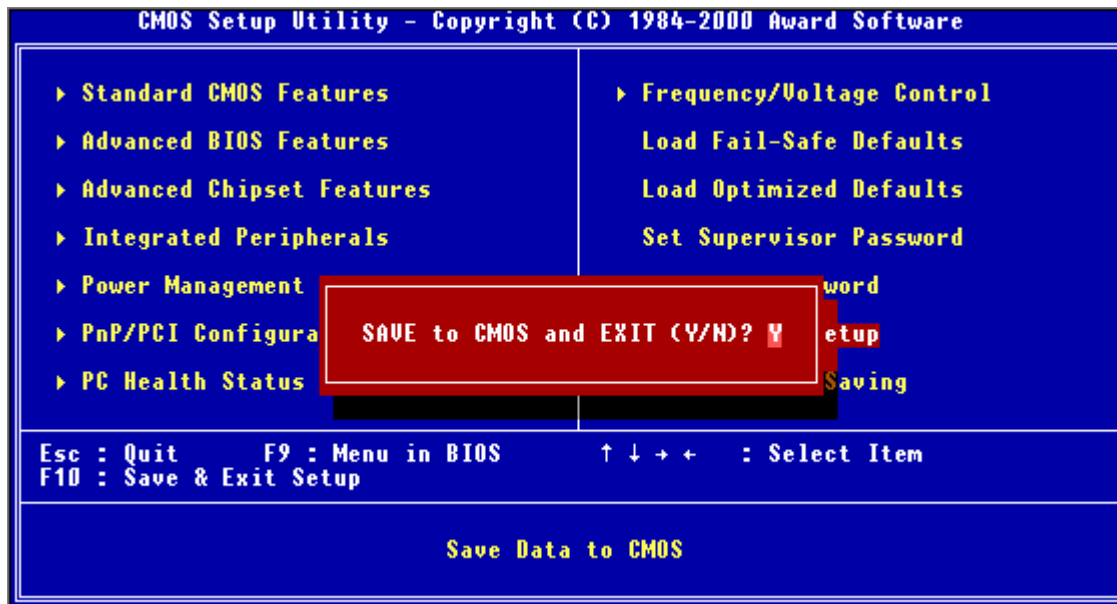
CMOS Setup Utility - Copyright (C) 1984-2000 Award Software

▸ Standard CMOS Features

▸ Advanced BIOS Features

▸ Advanced Chipset Features

▸ Integrated Peripherals

▸ Power Management

▸ PnP/PCI Configura

▸ PC Health Status

▸ Frequency/Voltage Control

Load Fail-Safe Defaults

Load Optimized Defaults

Set Supervisor Password

word

etup

Saving

SAVE to CMOS and EXIT (Y/N)? Y

Esc : Quit F9 : Menu in BIOS ↑ ↓ → ← : Select Item
F10 : Save & Exit Setup

Save Data to CMOS